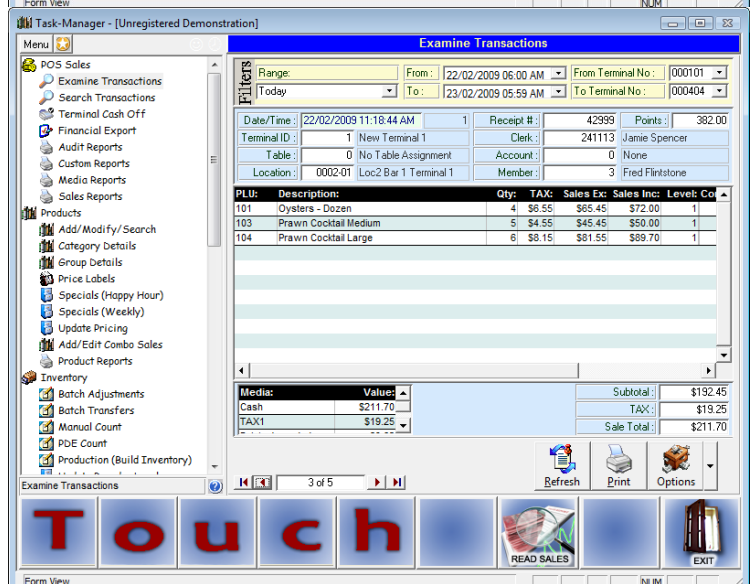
Form View

Task-Manager - [Unregistered Demonstration]

Menu

POS Sales
Examine Transactions
Search Transactions
Terminal Cash Off
Financial Export
Audit Reports
Custom Reports
Media Reports
Sales Reports
Products
Add/Modify/Search
Category Details
Group Details
Price Labels
Specials (Happy Hour)
Specials (Weekly)
Update Pricing
Add/Edit Combo Sales
Product Reports
Inventory
Batch Adjustments
Batch Transfers
Manual Count
PDE Count
Production (Build Inventory)

Examine Transactions

Examine Transactions

Filters
Range: Today
From : 22/02/2009 06:00 AM
To : 23/02/2009 05:59 AM
From Terminal No : 000101
To Terminal No : 000404

Date/Time : 22/02/2009 11:18:44 AM 1
Receipt # : 42999
Points : 382.00
Terminal ID : 1 New Terminal 1
Clerk : 241113 Jamie Spencer
Table : 0 No Table Assignment
Account : 0 None
Location : 0002-01 Loc2 Bar 1 Terminal 1
Member : 3 Fred Flintstone

| PLU: | Description: | Qty: | TAX: | Sales Ex: | Sales Inc: | Level: | Co |
|---|---|---|---|---|---|---|---|
| 101 | Oysters - Dozen | 4 | $6.55 | $65.45 | $72.00 | 1 | |
| 103 | Prawn Cocktail Medium | 5 | $4.55 | $45.45 | $50.00 | 1 | |
| 104 | Prawn Cocktail Large | 6 | $8.15 | $81.55 | $89.70 | 1 | |

| Media: | Value: |
|---|---|
| Cash | $211.70 |
| TAX1 | $19.25 |

Subtotal : $192.45
TAX : $19.25
Sale Total : $211.70

3 of 5

Refresh Print Options

Touch

READ SALES

EXIT

Form View NUM